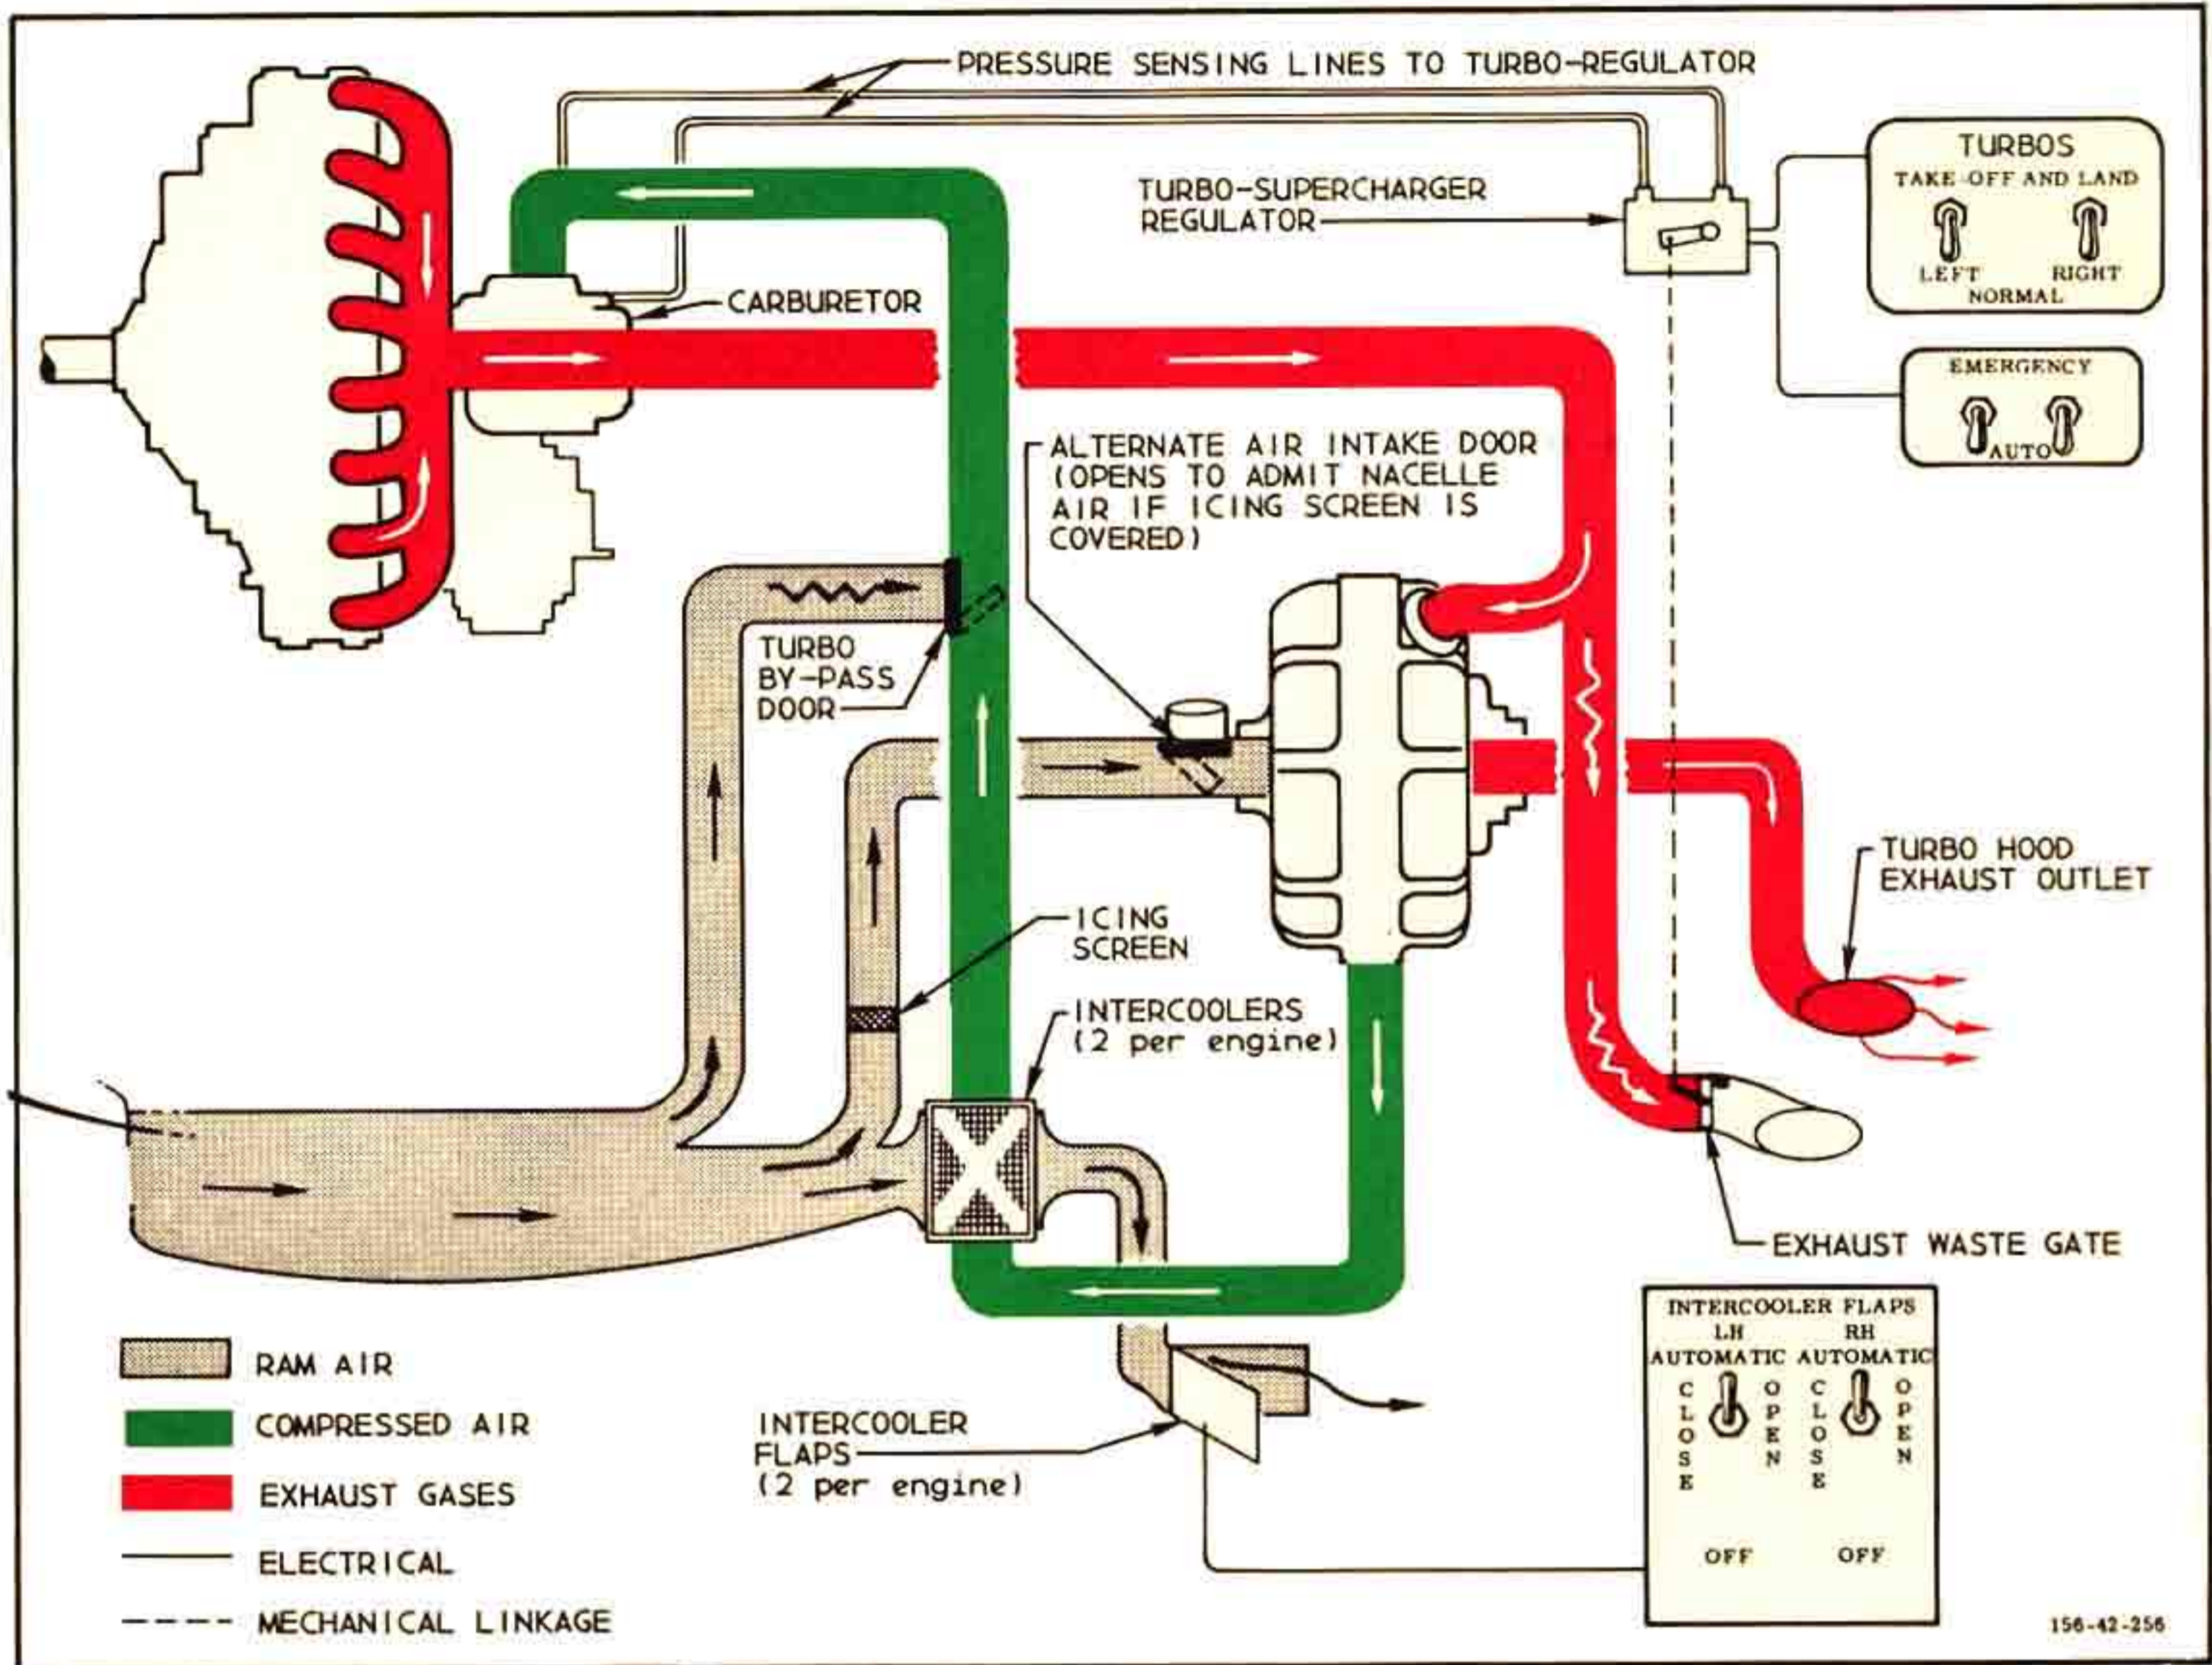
PRESSURE SENSING LINES TO TURBO-REGULATOR

TURBOS
TAKE-OFF AND LAND
LEFT RIGHT
NORMAL

TURBO-SUPERCHARGER REGULATOR

CARBURETOR

EMERGENCY
AUTO

ALTERNATE AIR INTAKE DOOR (OPENS TO ADMIT NACELLE AIR IF ICING SCREEN IS COVERED)

TURBO BY-PASS DOOR

TURBO HOOD EXHAUST OUTLET

ICING SCREEN

INTERCOOLERS (2 per engine)

EXHAUST WASTE GATE

INTERCOOLER FLAPS
LH RH
AUTOMATIC AUTOMATIC
CLOSE OPEN CLOSE OPEN
OFF OFF

RAM AIR
COMPRESSED AIR
EXHAUST GASES
ELECTRICAL
MECHANICAL LINKAGE

INTERCOOLER FLAPS (2 per engine)

156-42-256